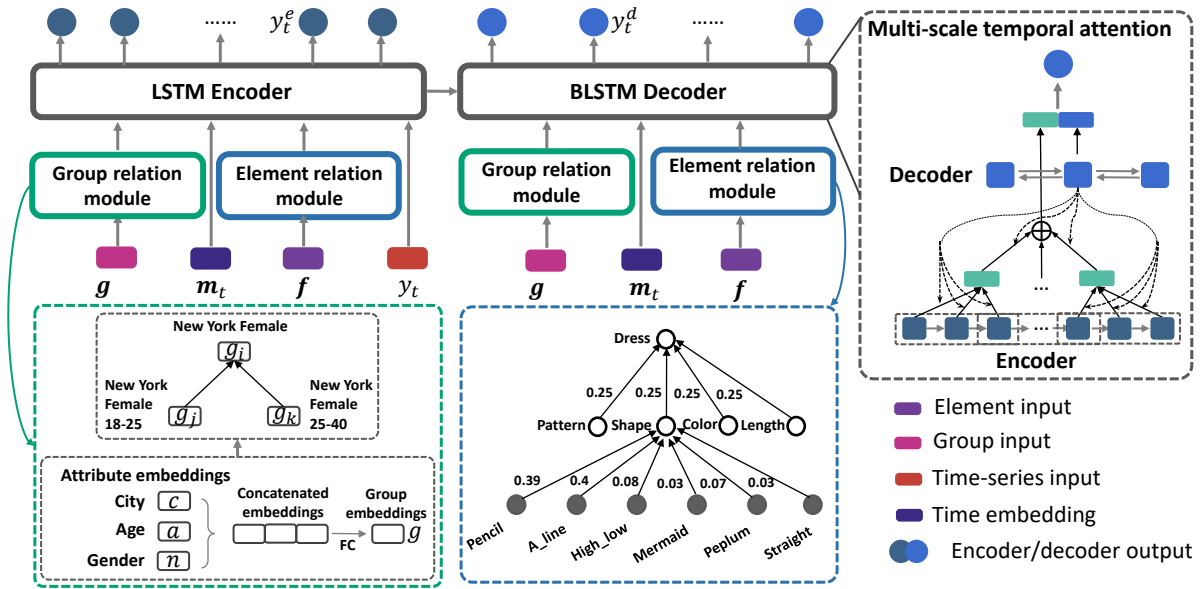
...... $y_t^e$

$y_t^d$ ......

LSTM Encoder

BLSTM Decoder

Multi-scale temporal attention

Group relation module

Element relation module

Group relation module

Element relation module

Decoder

$\boldsymbol{g}$ $\boldsymbol{m}_t$ $\boldsymbol{f}$ $y_t$

$\boldsymbol{g}$ $\boldsymbol{m}_t$ $\boldsymbol{f}$

...

Encoder

New York Female

$g_i$

New York Female 18-25

$g_j$

$g_k$

New York Female 25-40

Attribute embeddings

City $c$

Age $a$

Gender $n$

Concatenated embeddings

Group embeddings

FC

$g$

Dress

0.25 0.25 0.25 0.25

Pattern Shape Color Length

0.39 0.4 0.08 0.03 0.07 0.03

Pencil A_line High_low Mermaid Peplum Straight

Element input

Group input

Time-series input

Time embedding

Encoder/decoder output